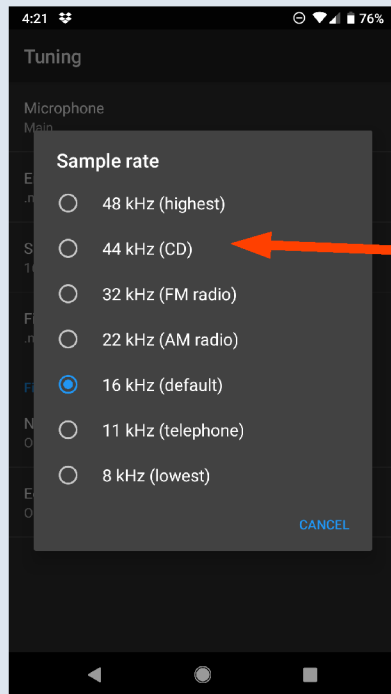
4:21 76%

Tuning

Microphone
Main

E
.n

S
16

F
.n

F

N
O

E
O

Sample rate

48 kHz (highest)

44 kHz (CD)

32 kHz (FM radio)

22 kHz (AM radio)

16 kHz (default)

11 kHz (telephone)

8 kHz (lowest)

CANCEL